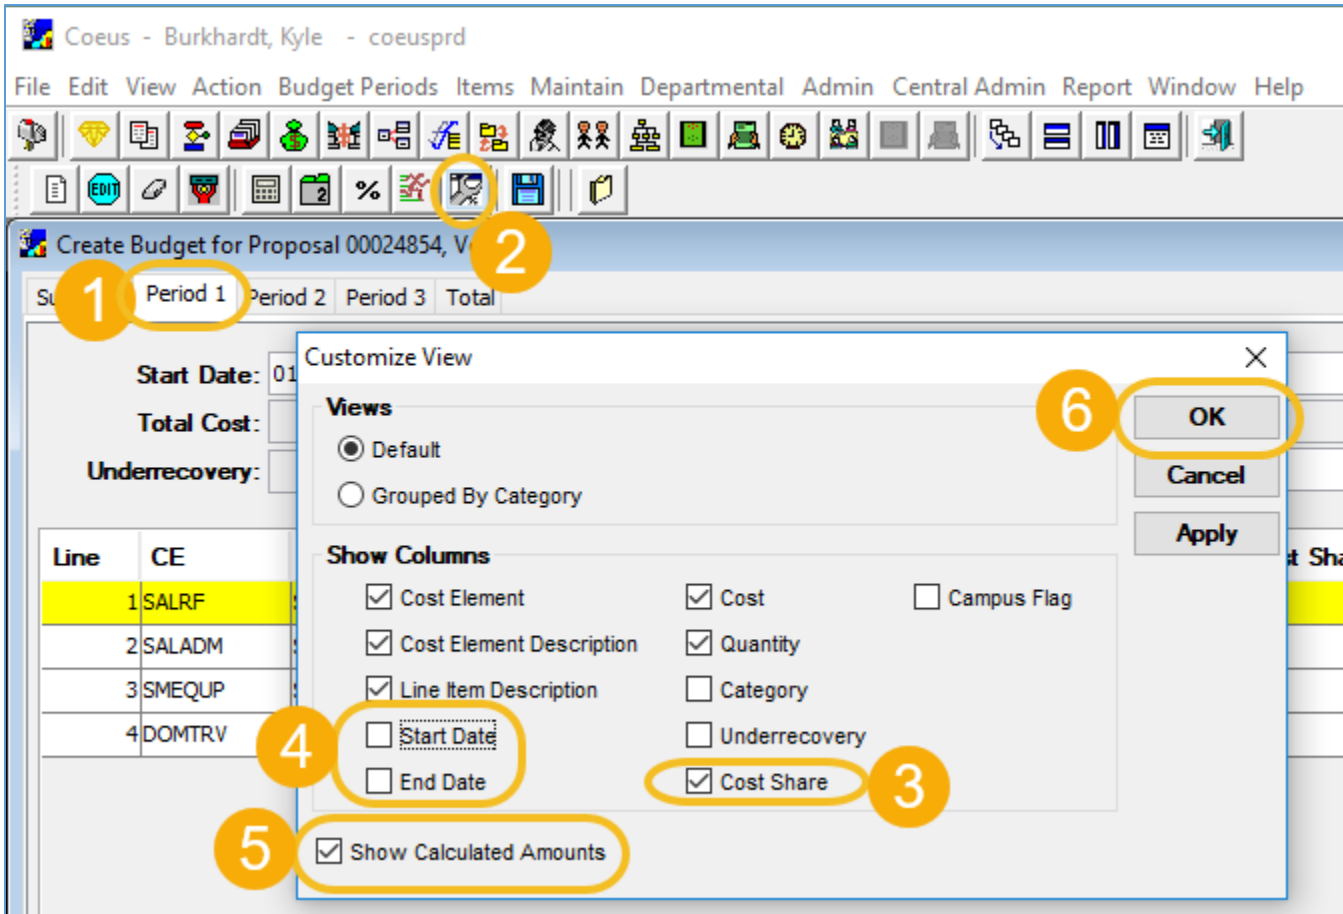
Coeus - Burkhardt, Kyle - coeusprd

File Edit View Action Budget Periods Items Maintain Departmental Admin Central Admin Report Window Help

%

Create Budget for Proposal 00024854, V

2

Su 1 Period 1 Period 2 Period 3 Total

Start Date: 01

Total Cost:

Underrecovery:

| Line | CE |
|---|---|
| 1 | SALRF |
| 2 | SALADM |
| 3 | SMEQUP |
| 4 | DOMTRV |

t Sha

Customize View

Views

Default

Grouped By Category

Show Columns

Cost Element

Cost Element Description

Line Item Description

Start Date

End Date

Cost

Quantity

Category

Underrecovery

Cost Share

Campus Flag

Show Calculated Amounts

6 OK

Cancel

Apply

4

3

5